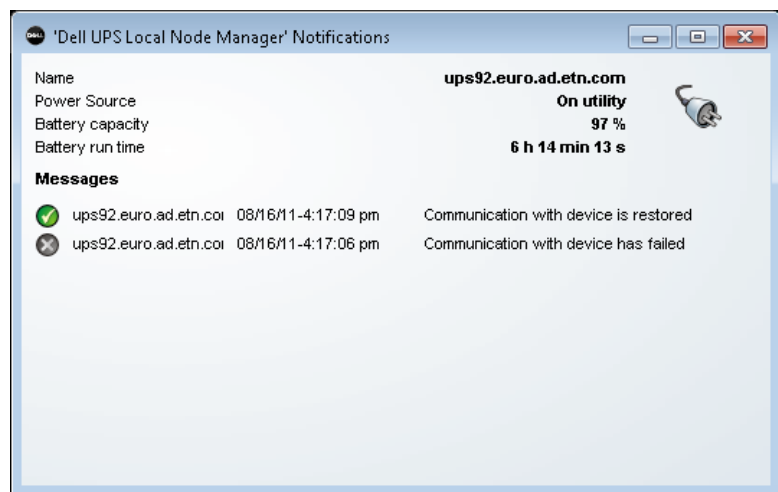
'Dell UPS Local Node Manager' Notifications

| | |
|---|---|
| Name | ups92.euro.ad.etn.com |
| Power Source | On utility |
| Battery capacity | 97 % |
| Battery run time | 6 h 14 min 13 s |

Messages

| | | |
|---|---|---|
| ups92.euro.ad.etn.coı | 08/16/11-4:17:09 pm | Communication with device is restored |
| ups92.euro.ad.etn.coı | 08/16/11-4:17:06 pm | Communication with device has failed |